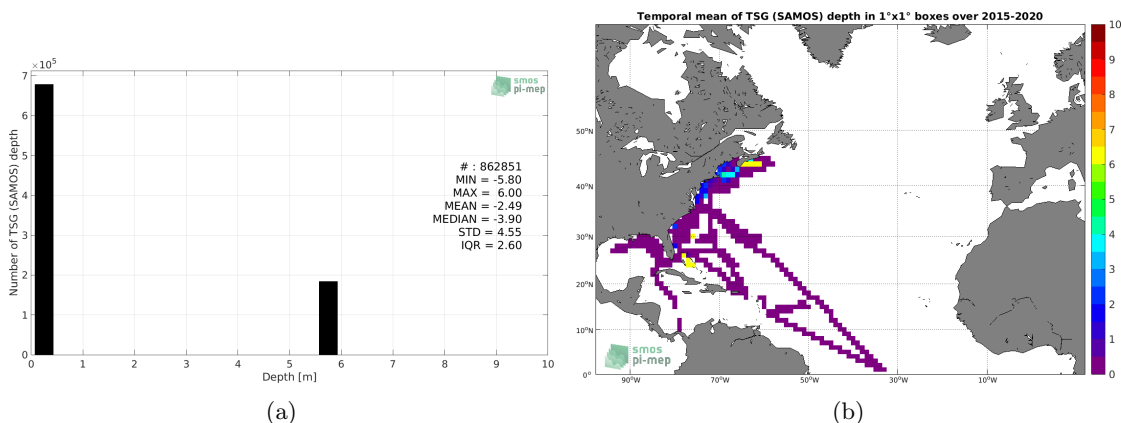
$\times 10^5$
7
6
5
4
3
2
1
0
Number of TSG (SAMOS) depth
smos
pi-mep
# : 862851
MIN = -5.80
MAX = 6.00
MEAN = -2.49
MEDIAN = -3.90
STD = 4.55
IQR = 2.60
0 1 2 3 4 5 6 7 8 9 10
Depth [m]
(a)

Temporal mean of TSG (SAMOS) depth in 1°x1° boxes over 2015-2020
50°N
40°N
30°N
20°N
10°N
0°
90°W 70°W 50°W 30°W 10°W
smos
pi-mep
10
9
8
7
6
5
4
3
2
1
0
(b)